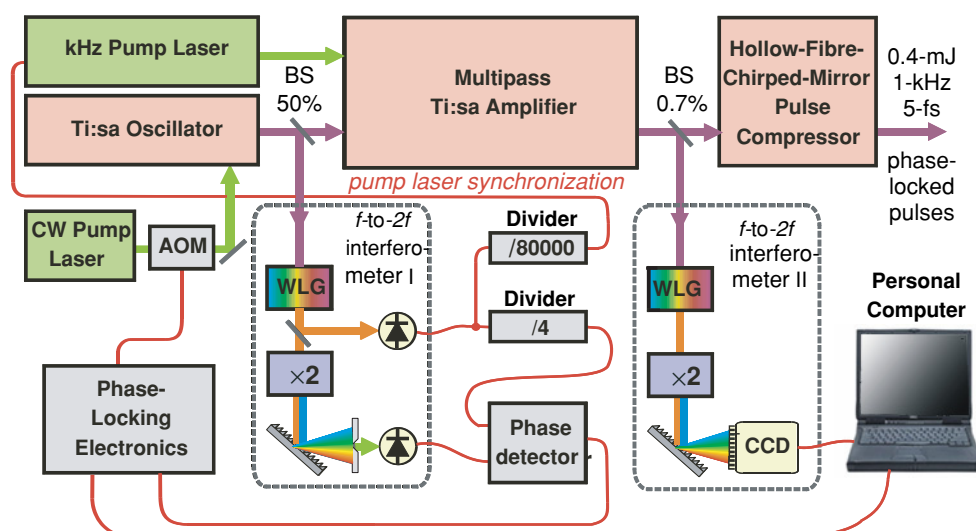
kHz Pump Laser

Ti:sa Oscillator

BS 50%

Multipass Ti:sa Amplifier

BS 0.7%

Hollow-Fibre-Chirped-Mirror Pulse Compressor

0.4-mJ 1-kHz 5-fs

phase-locked pulses

pump laser synchronization

CW Pump Laser

AOM

$f$-to-$2f$ interferometer I

Divider /80000

Divider /4

$f$-to-$2f$ interferometer II

WLG

WLG

$\times 2$

$\times 2$

Phase-Locking Electronics

Phase detector

CCD

Personal Computer